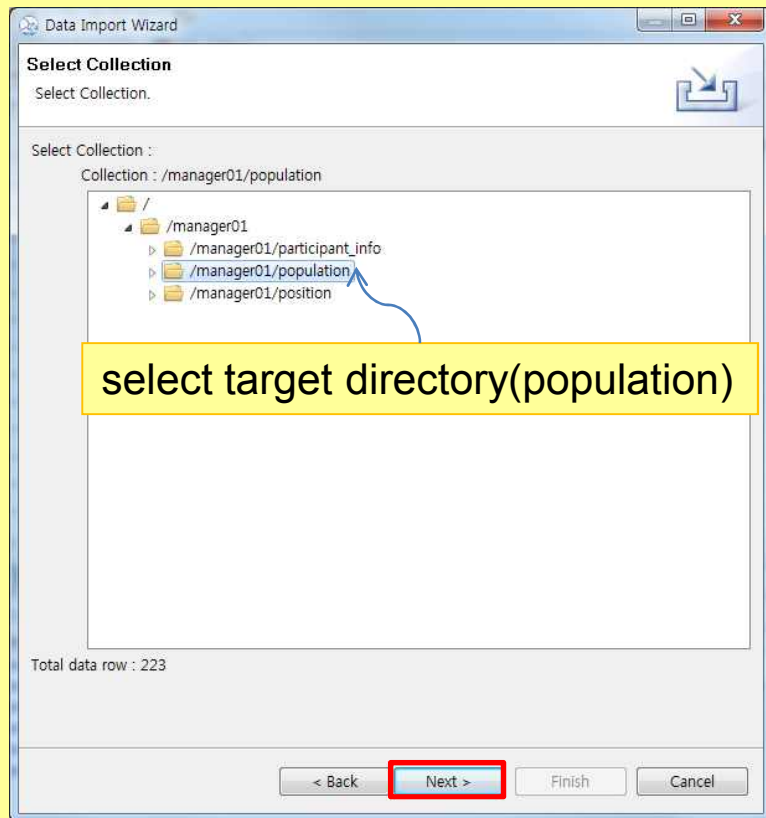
Data Import Wizard

Select Collection

Select Collection.

Select Collection :

Collection : /manager01/population

/

/manager01

/manager01/participant_info

/manager01/population

/manager01/position

select target directory(population)

Total data row : 223

< Back

Next >

Finish

Cancel